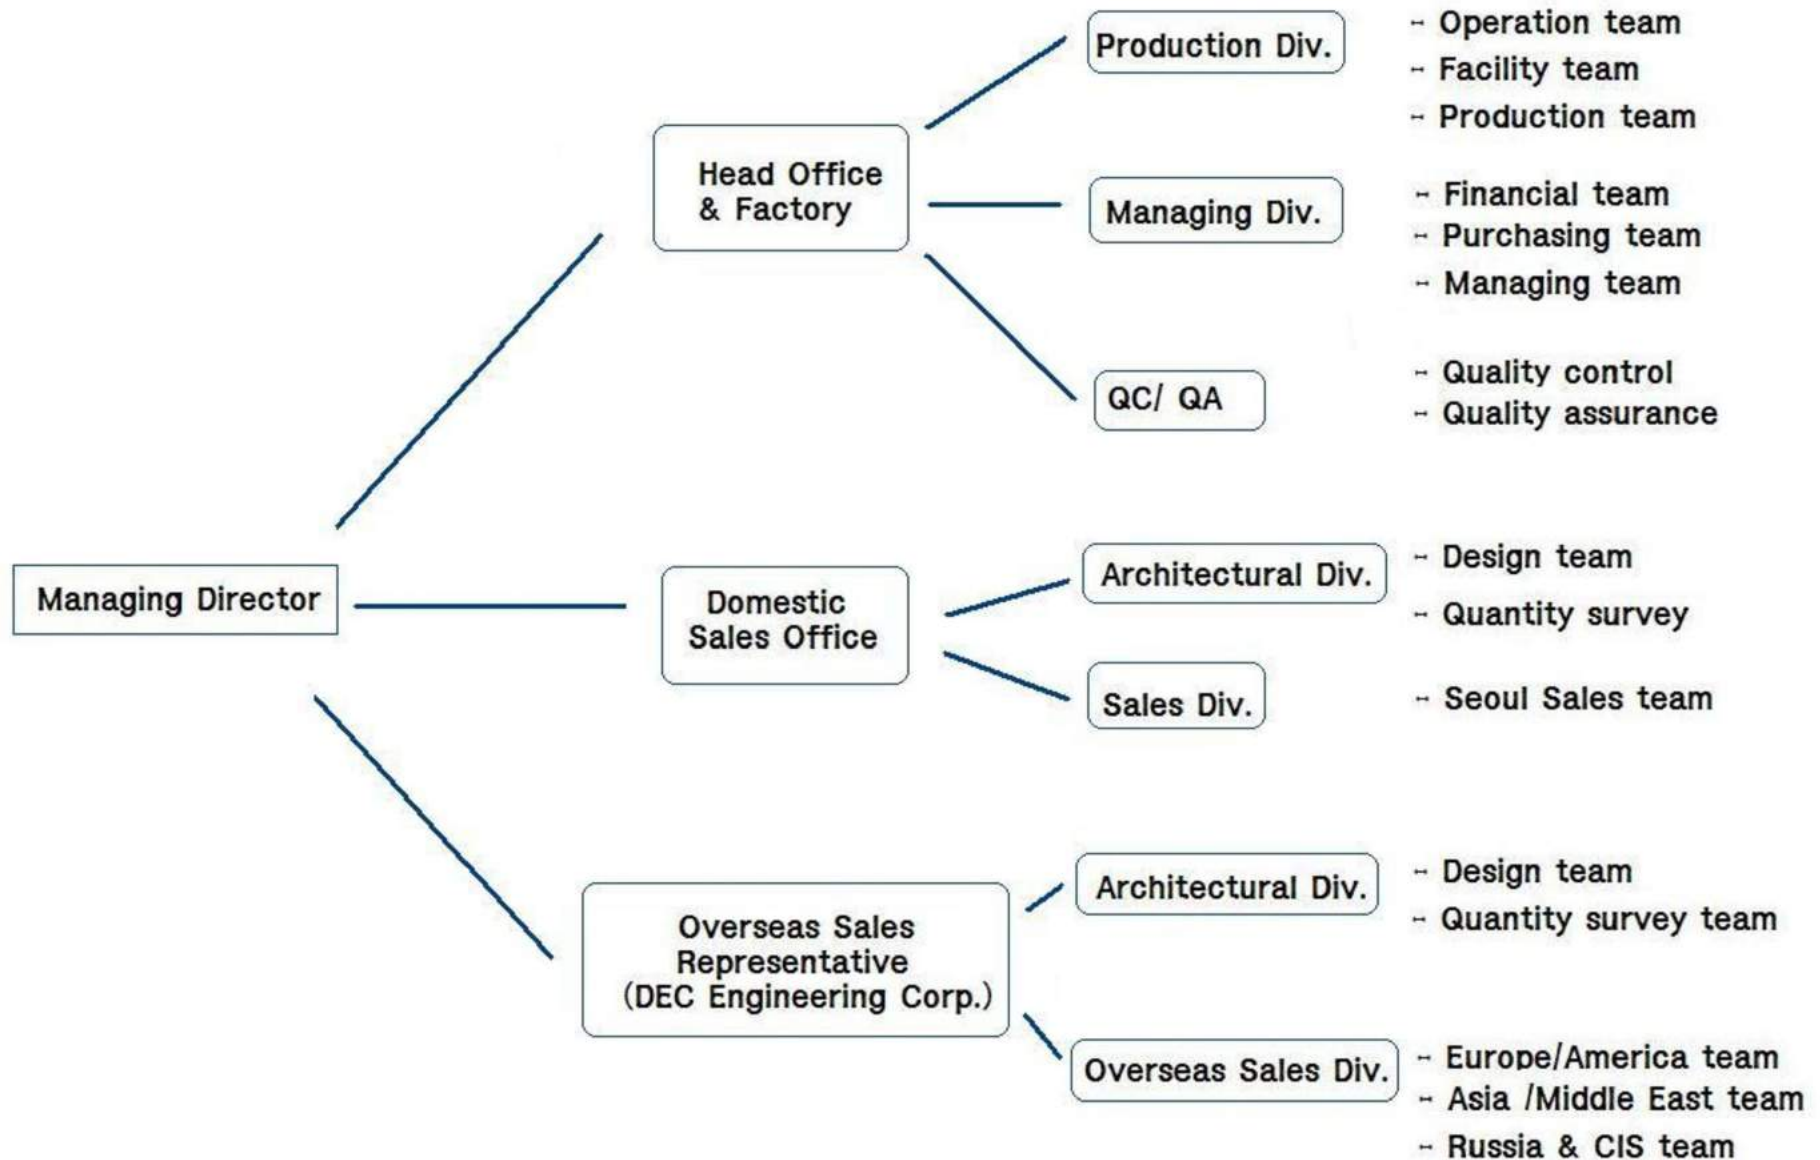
Managing Director

Head Office & Factory

Production Div.
- Operation team
- Facility team
- Production team

Managing Div.
- Financial team
- Purchasing team
- Managing team

QC/ QA
- Quality control
- Quality assurance

Domestic Sales Office

Architectural Div.
- Design team
- Quantity survey

Sales Div.
- Seoul Sales team

Overseas Sales Representative (DEC Engineering Corp.)

Architectural Div.
- Design team
- Quantity survey team

Overseas Sales Div.
- Europe/America team
- Asia /Middle East team
- Russia & CIS team